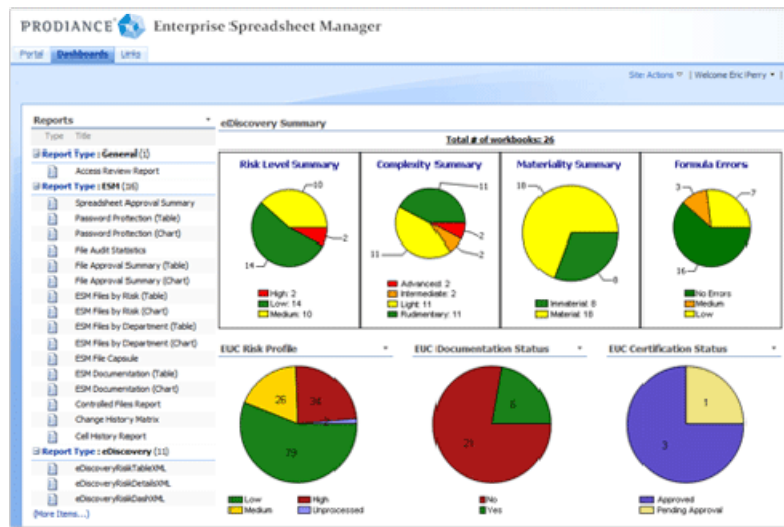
PRODIANCE Enterprise Spreadsheet Manager

Portal Dashboards Links

Site Actions | Welcome Eric Perry

Reports
Type Title
Report Type : General (1)
Access Review Report
Report Type : ESM (16)
Spreadsheet Approval Summary
Password Protection (Table)
Password Protection (Chart)
File Audit Statistics
File Approval Summary (Table)
File Approval Summary (Chart)
ESM Files by Risk (Table)
ESM Files by Risk (Chart)
ESM Files by Department (Table)
ESM Files by Department (Chart)
ESM File Capsule
ESM Documentation (Table)
ESM Documentation (Chart)
Controlled Files Report
Change History Matrix
Cell History Report
Report Type : eDiscovery (11)
eDiscoveryRiskTableXML
eDiscoveryRiskDetailsXML
eDiscoveryRiskDashXML
(More Items...)

eDiscovery Summary

Total # of workbooks: 26

Risk Level Summary
10
2
14
High: 2
Low: 14
Medium: 10

Complexity Summary
11
2
2
11
Advanced: 2
Intermediate: 2
Light: 11
Rudimentary: 11

Materiality Summary
18
8
Immaterial: 8
Material: 18

Formula Errors
3
7
16
No Errors
Medium
Low

EUC Risk Profile
26
34
2
79
Low
High
Medium
Unprocessed

EUC Documentation Status
6
21
No
Yes

EUC Certification Status
1
3
Approved
Pending Approval